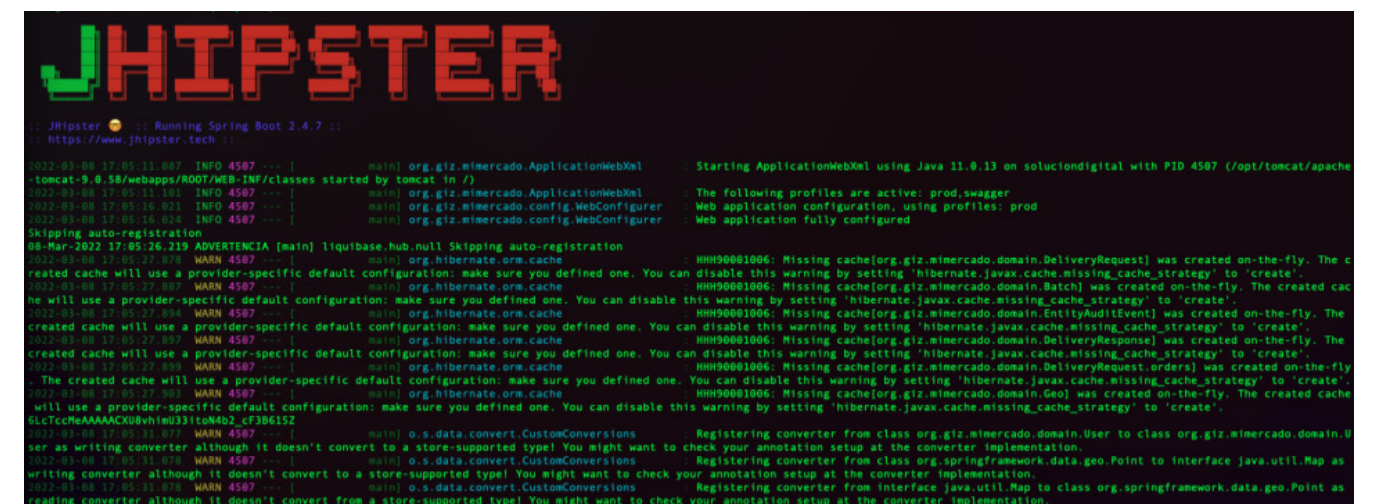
JHIPSTER

:: JHipster 🤓 :: Running Spring Boot 2.4.7 ::
:: https://www.jhipster.tech ::

2022-03-08 17:05:11.087 INFO 4507 --- [ main] org.giz.mimercado.ApplicationWebXml : Starting ApplicationWebXml using Java 11.0.13 on soluciondigital with PID 4507 (/opt/tomcat/apache-tomcat-9.0.58/webapps/ROOT/WEB-INF/classes started by tomcat in /)
2022-03-08 17:05:11.101 INFO 4507 --- [ main] org.giz.mimercado.ApplicationWebXml : The following profiles are active: prod,swagger
2022-03-08 17:05:16.021 INFO 4507 --- [ main] org.giz.mimercado.config.WebConfigurer : Web application configuration, using profiles: prod
2022-03-08 17:05:16.024 INFO 4507 --- [ main] org.giz.mimercado.config.WebConfigurer : Web application fully configured
Skipping auto-registration
08-Mar-2022 17:05:26.219 ADVERTENCIA [main] liquibase.hub.null Skipping auto-registration
2022-03-08 17:05:27.878 WARN 4507 --- [ main] org.hibernate.orm.cache : HHH90001006: Missing cache[org.giz.mimercado.domain.DeliveryRequest] was created on-the-fly. The created cache will use a provider-specific default configuration: make sure you defined one. You can disable this warning by setting 'hibernate.javax.cache.missing_cache_strategy' to 'create'.
2022-03-08 17:05:27.887 WARN 4507 --- [ main] org.hibernate.orm.cache : HHH90001006: Missing cache[org.giz.mimercado.domain.Batch] was created on-the-fly. The created cache will use a provider-specific default configuration: make sure you defined one. You can disable this warning by setting 'hibernate.javax.cache.missing_cache_strategy' to 'create'.
2022-03-08 17:05:27.894 WARN 4507 --- [ main] org.hibernate.orm.cache : HHH90001006: Missing cache[org.giz.mimercado.domain.EntityAuditEvent] was created on-the-fly. The created cache will use a provider-specific default configuration: make sure you defined one. You can disable this warning by setting 'hibernate.javax.cache.missing_cache_strategy' to 'create'.
2022-03-08 17:05:27.897 WARN 4507 --- [ main] org.hibernate.orm.cache : HHH90001006: Missing cache[org.giz.mimercado.domain.DeliveryResponse] was created on-the-fly. The created cache will use a provider-specific default configuration: make sure you defined one. You can disable this warning by setting 'hibernate.javax.cache.missing_cache_strategy' to 'create'.
2022-03-08 17:05:27.899 WARN 4507 --- [ main] org.hibernate.orm.cache : HHH90001006: Missing cache[org.giz.mimercado.domain.DeliveryRequest.orders] was created on-the-fly. The created cache will use a provider-specific default configuration: make sure you defined one. You can disable this warning by setting 'hibernate.javax.cache.missing_cache_strategy' to 'create'.
2022-03-08 17:05:27.903 WARN 4507 --- [ main] org.hibernate.orm.cache : HHH90001006: Missing cache[org.giz.mimercado.domain.Geo] was created on-the-fly. The created cache will use a provider-specific default configuration: make sure you defined one. You can disable this warning by setting 'hibernate.javax.cache.missing_cache_strategy' to 'create'.
6LcTccMeAAAAACXU8vhimU33itoN4b2_cF3B615Z
2022-03-08 17:05:31.077 WARN 4507 --- [ main] o.s.data.convert.CustomConversions : Registering converter from class org.giz.mimercado.domain.User to class org.giz.mimercado.domain.User as writing converter although it doesn't convert to a store-supported type! You might want to check your annotation setup at the converter implementation.
2022-03-08 17:05:31.078 WARN 4507 --- [ main] o.s.data.convert.CustomConversions : Registering converter from class org.springframework.data.geo.Point to interface java.util.Map as writing converter although it doesn't convert to a store-supported type! You might want to check your annotation setup at the converter implementation.
2022-03-08 17:05:31.078 WARN 4507 --- [ main] o.s.data.convert.CustomConversions : Registering converter from interface java.util.Map to class org.springframework.data.geo.Point as reading converter although it doesn't convert from a store-supported type! You might want to check your annotation setup at the converter implementation.